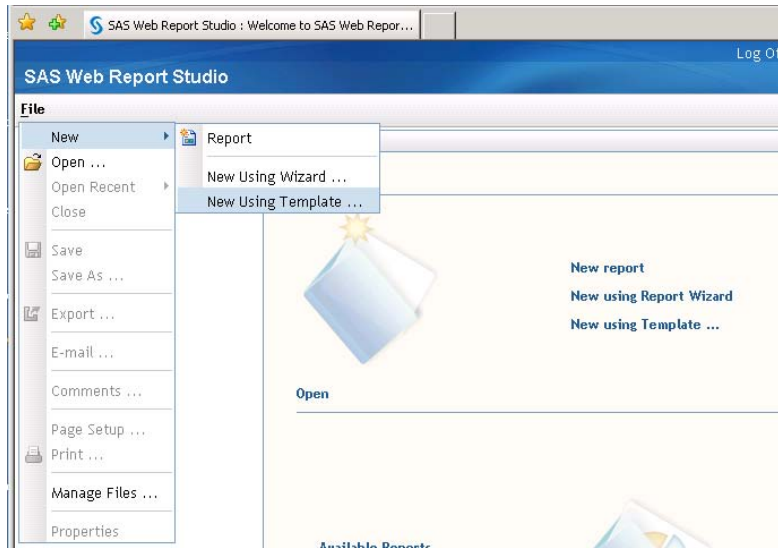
SAS Web Report Studio : Welcome to SAS Web Repor...

Log Of

SAS Web Report Studio

File

New

Open ...

Open Recent

Close

Save

Save As ...

Export ...

E-mail ...

Comments ...

Page Setup ...

Print ...

Manage Files ...

Properties

Report

New Using Wizard ...

New Using Template ...

New report

New using Report Wizard

New using Template ...

Open

Available Reports